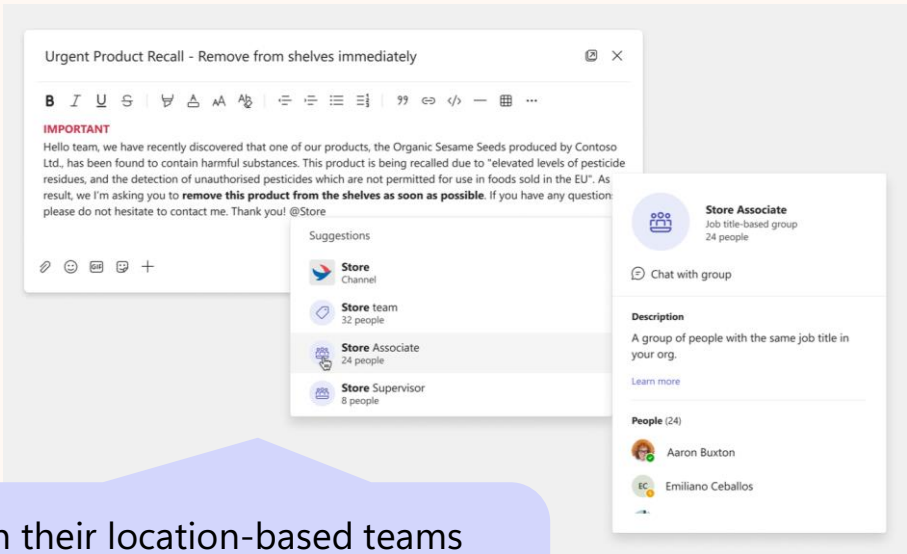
Urgent Product Recall - Remove from shelves immediately

B I U S 99 ···

IMPORTANT
Hello team, we have recently discovered that one of our products, the Organic Sesame Seeds produced by Contoso Ltd., has been found to contain harmful substances. This product is being recalled due to "elevated levels of pesticide residues, and the detection of unauthorised pesticides which are not permitted for use in foods sold in the EU". As result, we I'm asking you to **remove this product from the shelves as soon as possible**. If you have any question please do not hesitate to contact me. Thank you! @Store

Suggestions

Store
Channel

Store team
32 people

Store Associate
24 people

Store Supervisor
8 people

Store Associate
Job title-based group
24 people

Chat with group

Description
A group of people with the same job title in your org.

Learn more

People (24)

Aaron Buxton

EC Emiliano Ceballos

n their location-based teams